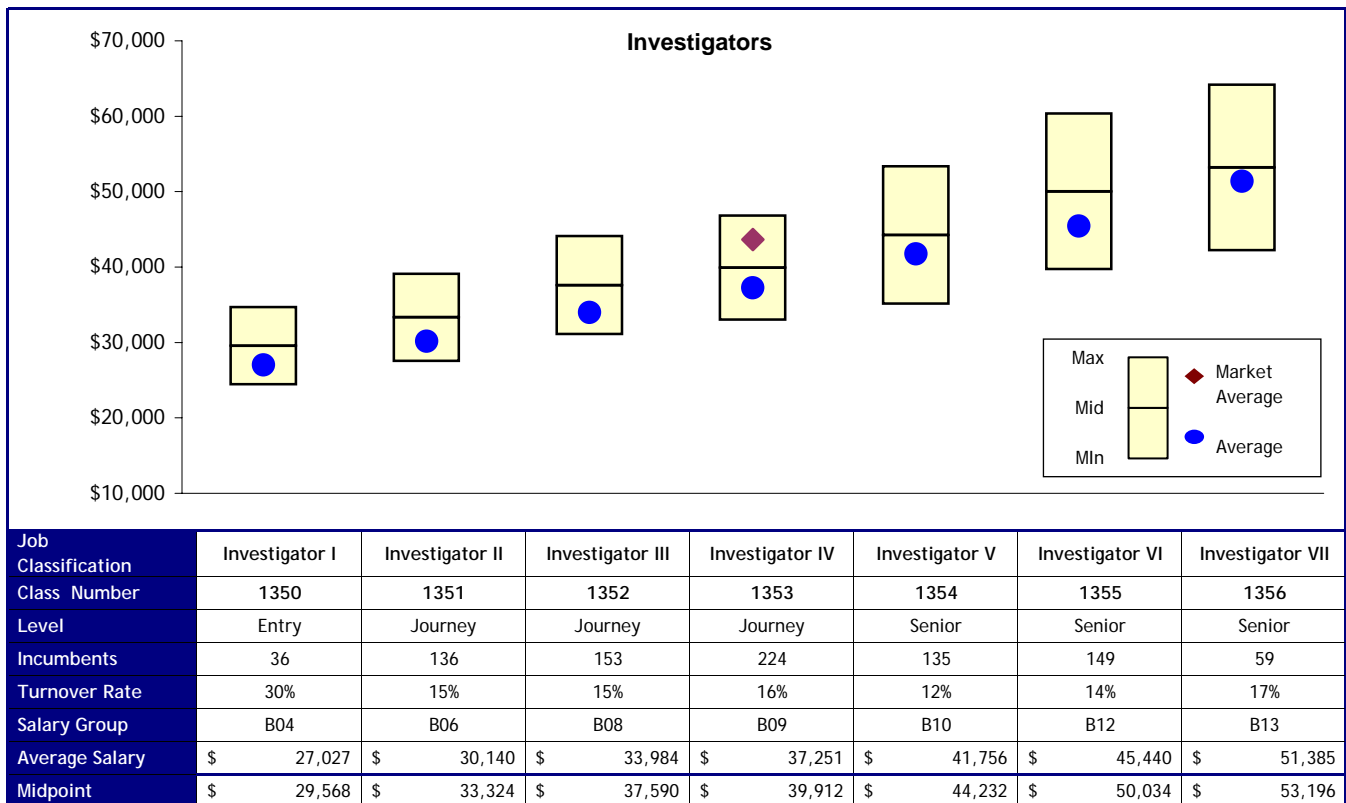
Investigators

$70,000
$60,000
$50,000
$40,000
$30,000
$20,000
$10,000

Max
Mid
MIn
Market Average
Average

| Job Classification | Investigator I | Investigator II | Investigator III | Investigator IV | Investigator V | Investigator VI | Investigator VII |
|---|---|---|---|---|---|---|---|
| Class Number | 1350 | 1351 | 1352 | 1353 | 1354 | 1355 | 1356 |
| Level | Entry | Journey | Journey | Journey | Senior | Senior | Senior |
| Incumbents | 36 | 136 | 153 | 224 | 135 | 149 | 59 |
| Turnover Rate | 30% | 15% | 15% | 16% | 12% | 14% | 17% |
| Salary Group | B04 | B06 | B08 | B09 | B10 | B12 | B13 |
| Average Salary | $ 27,027 | $ 30,140 | $ 33,984 | $ 37,251 | $ 41,756 | $ 45,440 | $ 51,385 |
| Midpoint | $ 29,568 | $ 33,324 | $ 37,590 | $ 39,912 | $ 44,232 | $ 50,034 | $ 53,196 |